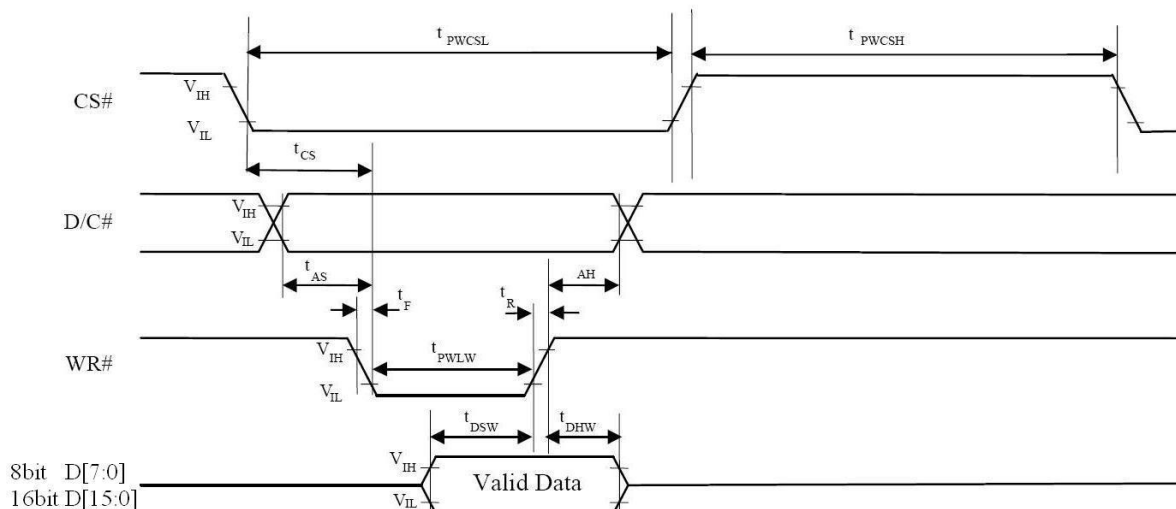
$t_{PWCSL}$

$t_{PWCSH}$

CS#

$V_{IH}$

$V_{IL}$

$t_{CS}$

D/C#

$V_{IH}$

$V_{IL}$

$t_{AS}$

AH

$t_F$

$t_R$

WR#

$V_{IH}$

$t_{PWLW}$

$V_{IL}$

$t_{DSW}$

$t_{DHW}$

8bit D[7:0]
16bit D[15:0]

$V_{IH}$

$V_{IL}$

Valid Data